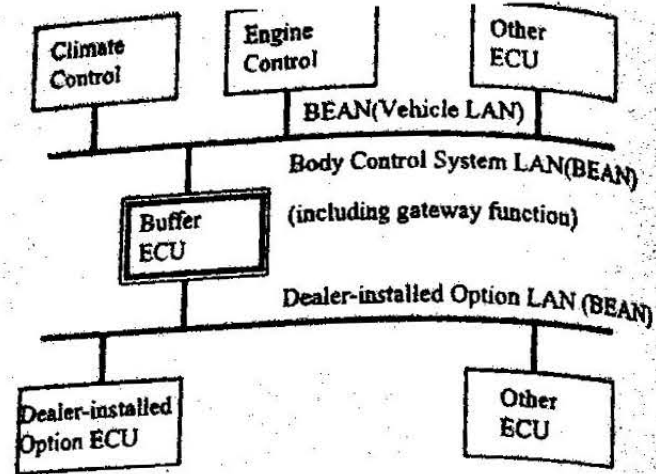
Climate Control

Engine Control

Other ECU

BEAN(Vehicle LAN)

Body Control System LAN(BEAN)

Buffer ECU

(including gateway functiou)

Dealer-installed Option LAN (BEAN)

Dealer-installed Option ECU

Other ECU